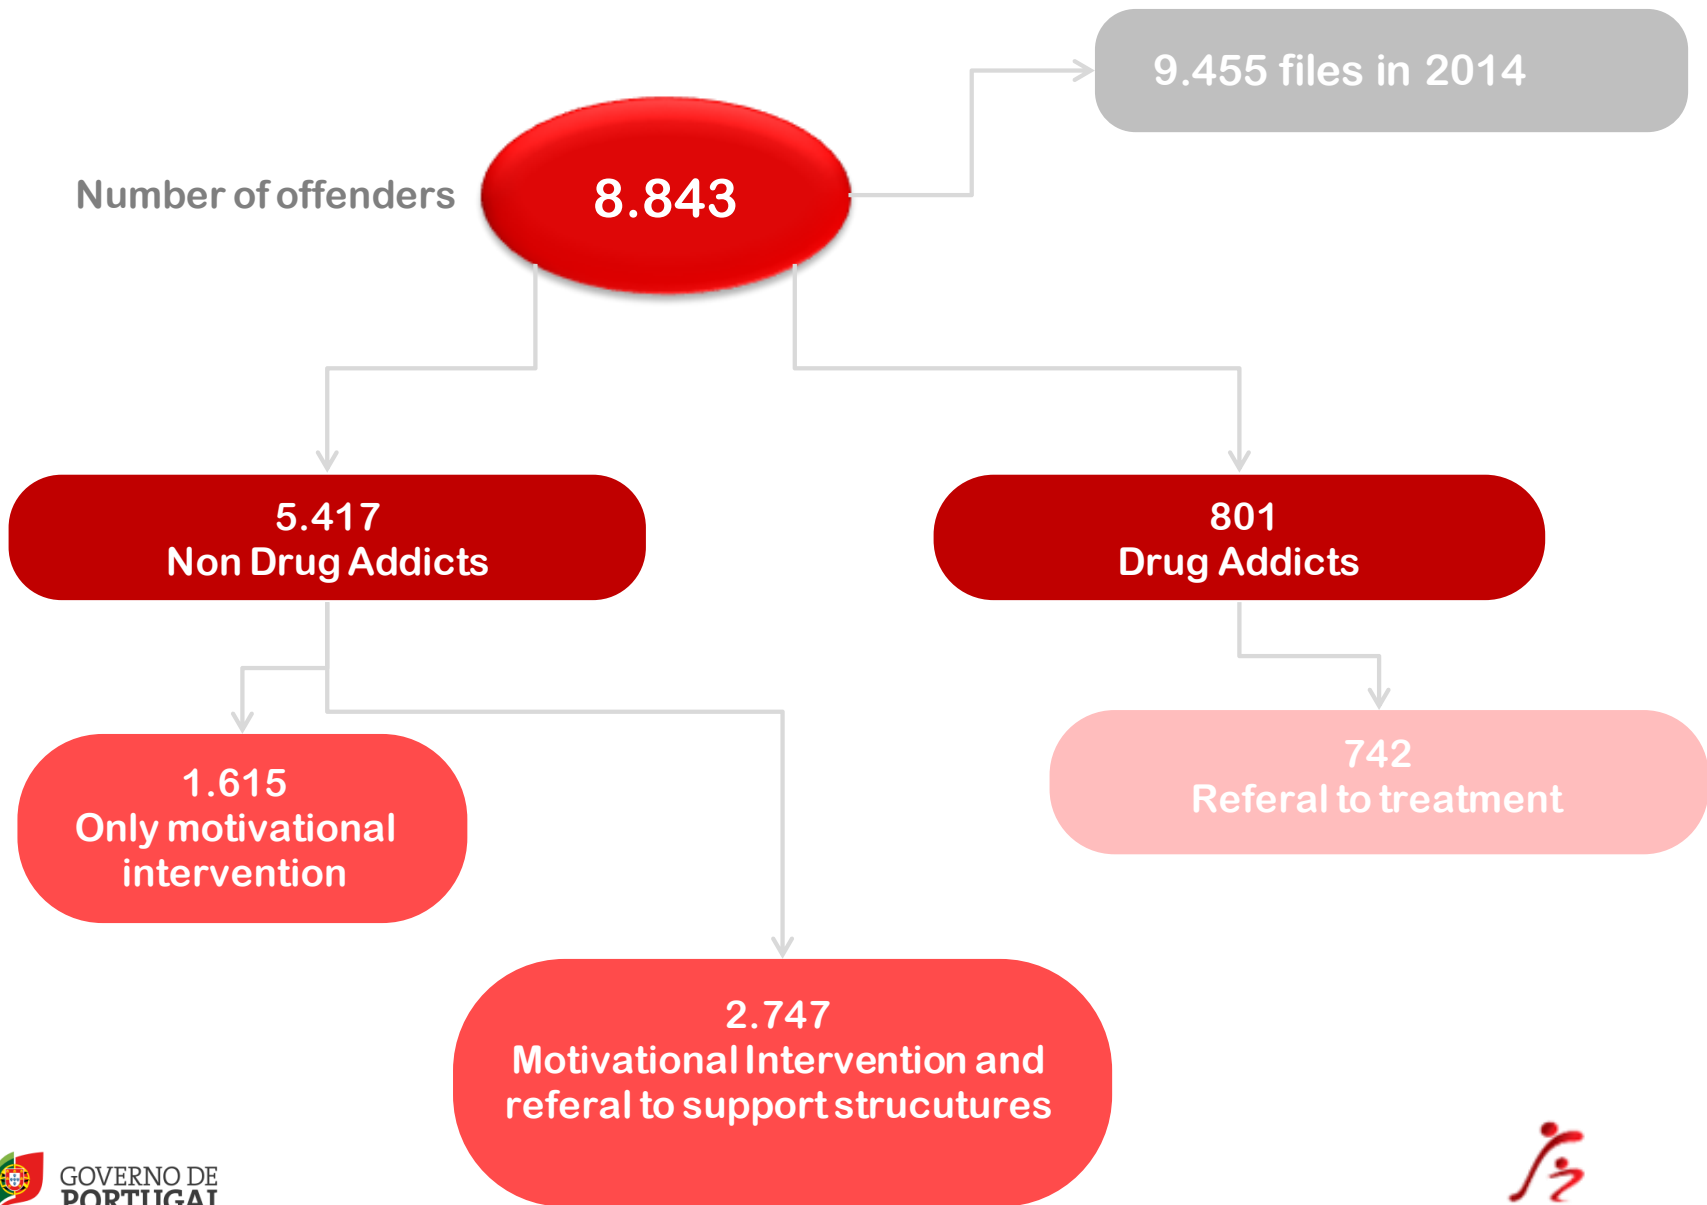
9.455 files in 2014

Number of offenders

8.843

5.417
Non Drug Addicts

801
Drug Addicts

1.615
Only motivational intervention

742
Referal to treatment

2.747
Motivational Intervention and referal to support strucutures

GOVERNO DE PORTUGAL